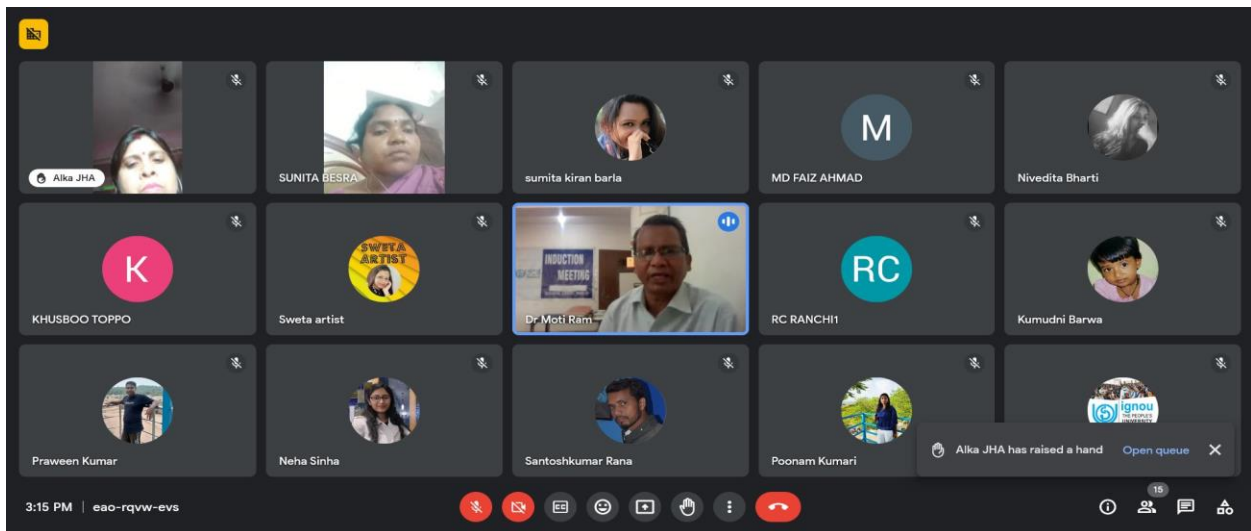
Alka JHA

SUNITA BESRA

sumita kiran barla

M
MD FAIZ AHMAD

Nivedita Bharti

K
KHUSBOO TOPPO

SWETA ARTIST
Sweta artist

INDUCTION MEETING
Dr Moti Ram

RC
RC RANCHI1

Kumudni Barwa

Praween Kumar

Neha Sinha

Santoshkumar Rana

Poonam Kumari

ignou THE PEOPLE'S UNIVERSITY

Alka JHA has raised a hand Open queue

3:15 PM | eao-rqvw-evs

15